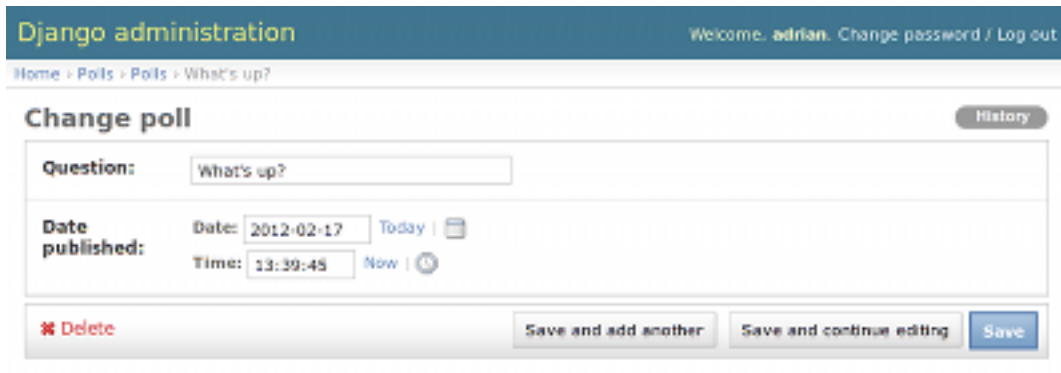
Django administration

Welcome, adrian. Change password / Log out

Home › Polls › Polls › What's up?

Change poll

History

Question: What's up?

Date published: Date: 2012-02-17 Today |

Time: 13:39:45 Now |

✖ Delete

Save and add another

Save and continue editing

Save